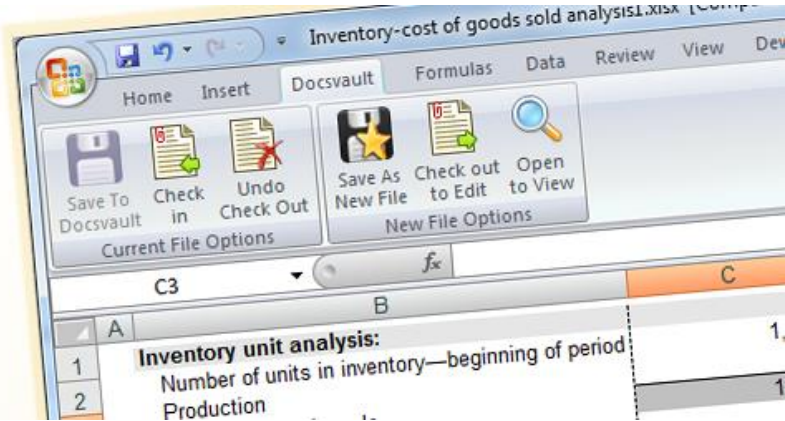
Inventory-cost of goods sold analysis1.xlsx [Comp

Home Insert Docsvault Formulas Data Review View Dev

Save To Docsvault
Check in
Undo Check Out
Current File Options

Save As New File
Check out to Edit
Open to View
New File Options

C3
$f_x$

A B C

Inventory unit analysis:
1 Number of units in inventory—beginning of period 1,
2 Production 1

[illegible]